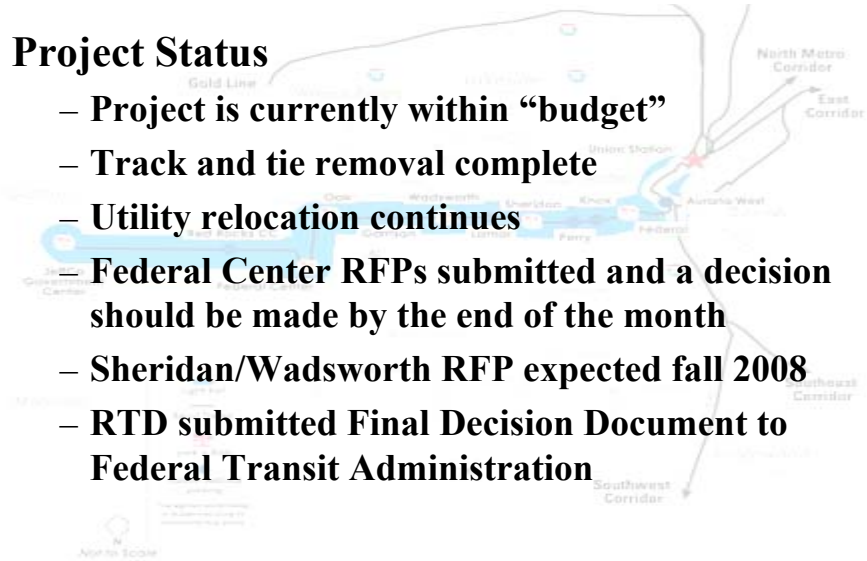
Project Status

– Project is currently within “budget”

– Track and tie removal complete

– Utility relocation continues

– Federal Center RFPs submitted and a decision should be made by the end of the month

– Sheridan/Wadsworth RFP expected fall 2008

– RTD submitted Final Decision Document to Federal Transit Administration

Gold Line

North Metro Corridor

East Corridor

Union Station

Oak

Wadsworth

Sheridan

Knox

Aurora West

Federal

Federal Center

Perry

Southeast Corridor

Southwest Corridor

Not to Scale